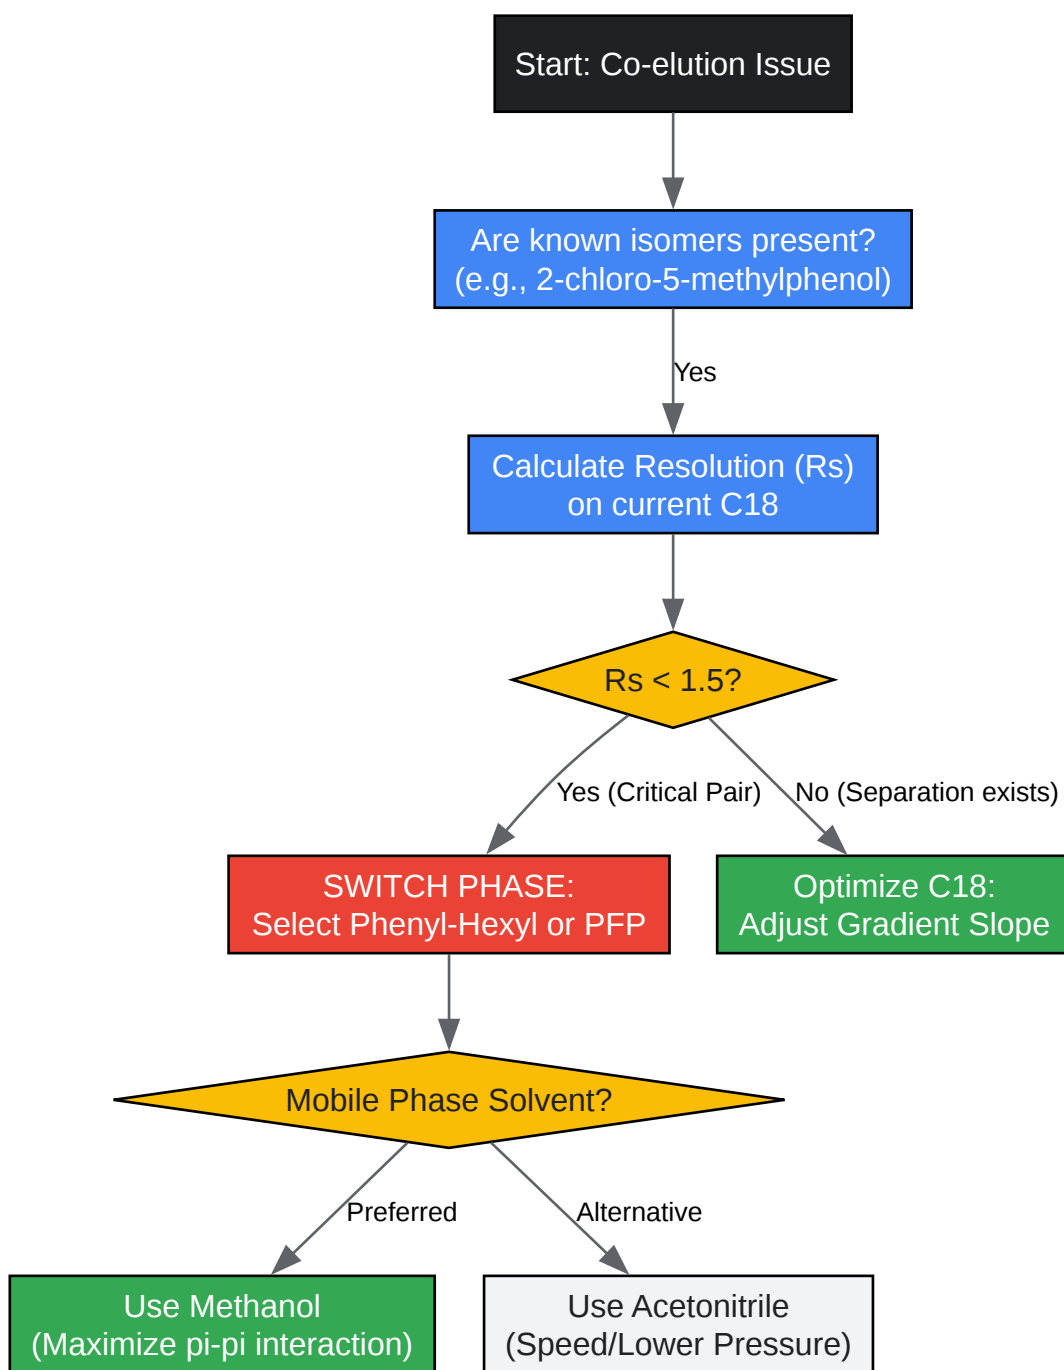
Start: Co-elution Issue

Are known isomers present?
(e.g., 2-chloro-5-methylphenol)

Yes

Calculate Resolution (Rs)
on current C18

Rs < 1.5?

Yes (Critical Pair)

No (Separation exists)

SWITCH PHASE:
Select Phenyl-Hexyl or PFP

Optimize C18:
Adjust Gradient Slope

Mobile Phase Solvent?

Preferred

Alternative

Use Methanol
(Maximize pi-pi interaction)

Use Acetonitrile
(Speed/Lower Pressure)